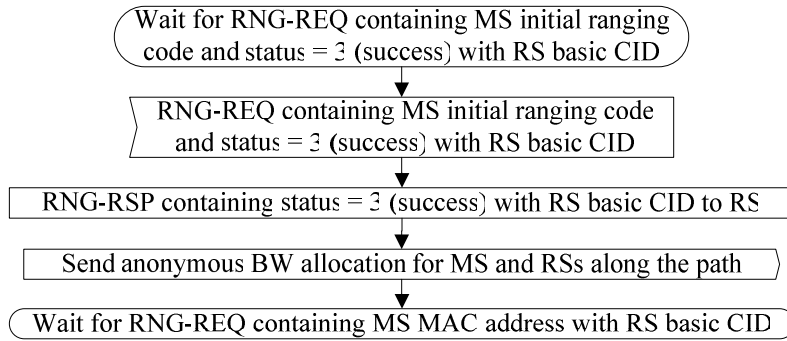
Wait for RNG-REQ containing MS initial ranging code and status = 3 (success) with RS basic CID

RNG-REQ containing MS initial ranging code and status = 3 (success) with RS basic CID

RNG-RSP containing status = 3 (success) with RS basic CID to RS

Send anonymous BW allocation for MS and RSs along the path

Wait for RNG-REQ containing MS MAC address with RS basic CID